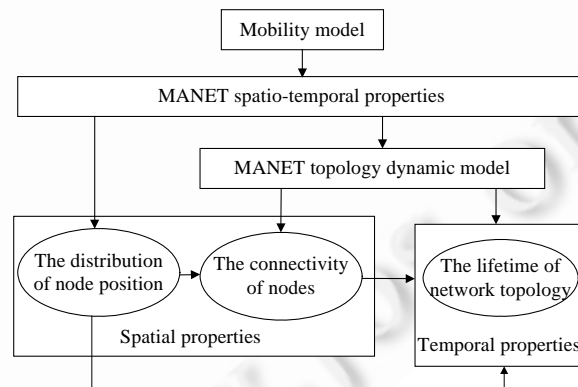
Mobility model

MANET spatio-temporal properties

MANET topology dynamic model

The distribution of node position

The connectivity of nodes

Spatial properties

The lifetime of network topology

Temporal properties